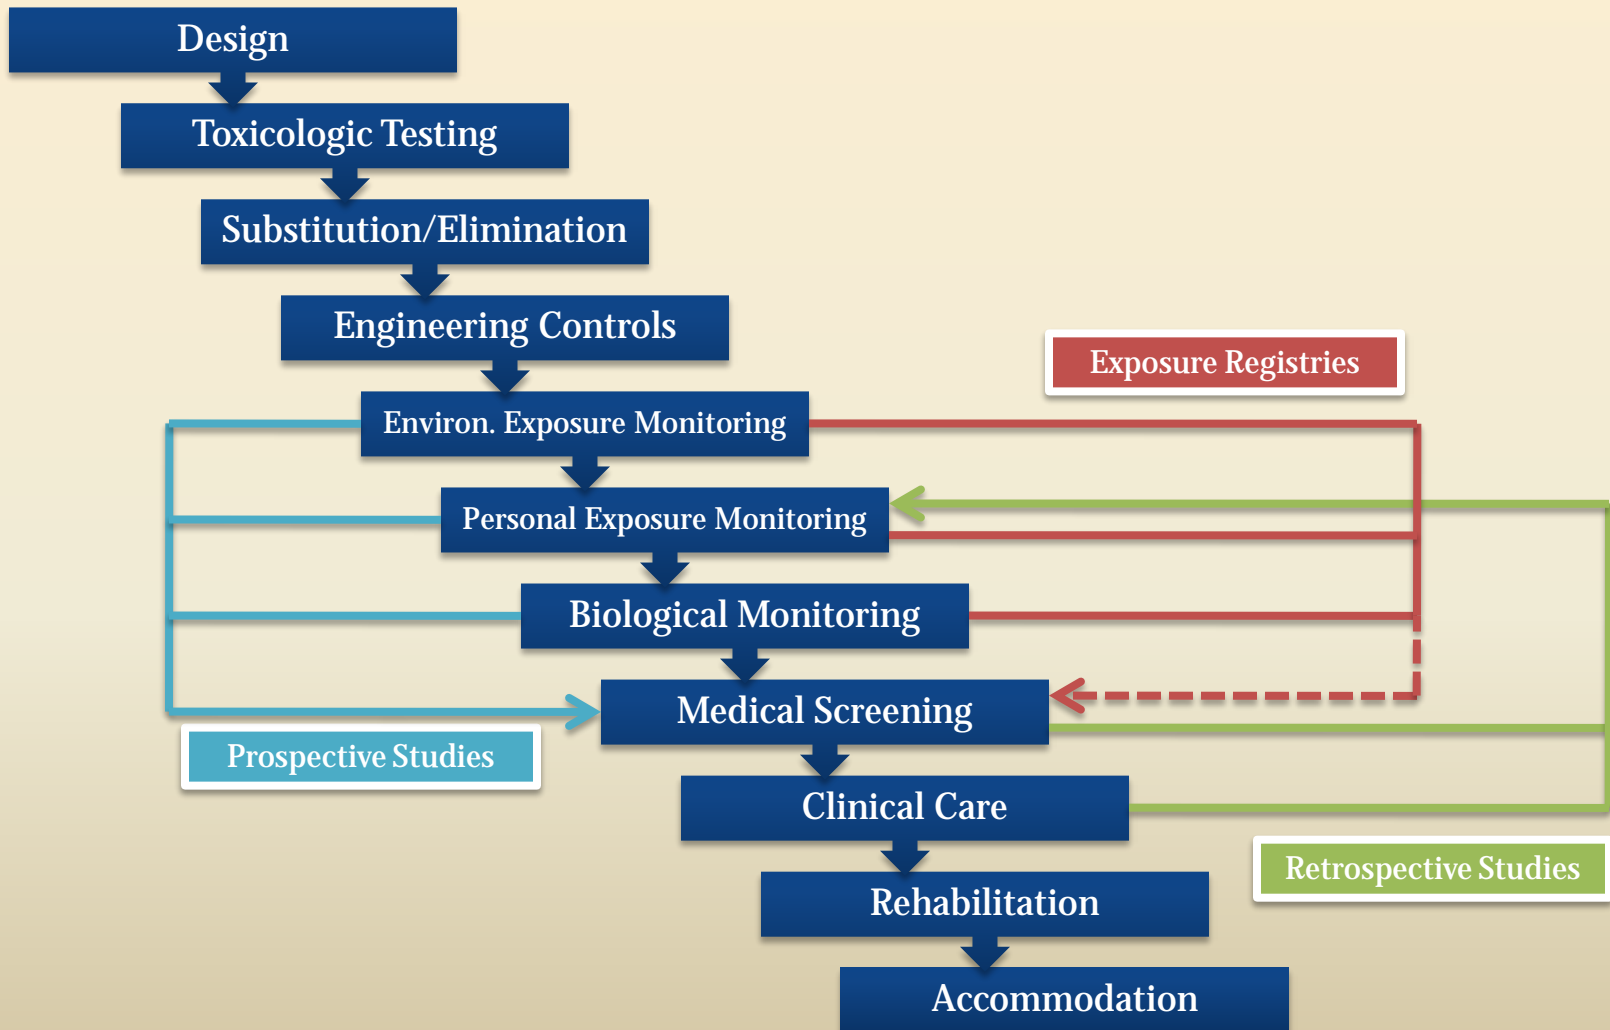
Design

Toxicologic Testing

Substitution/Elimination

Engineering Controls

Exposure Registries

Environ. Exposure Monitoring

Personal Exposure Monitoring

Biological Monitoring

Medical Screening

Prospective Studies

Clinical Care

Retrospective Studies

Rehabilitation

Accommodation